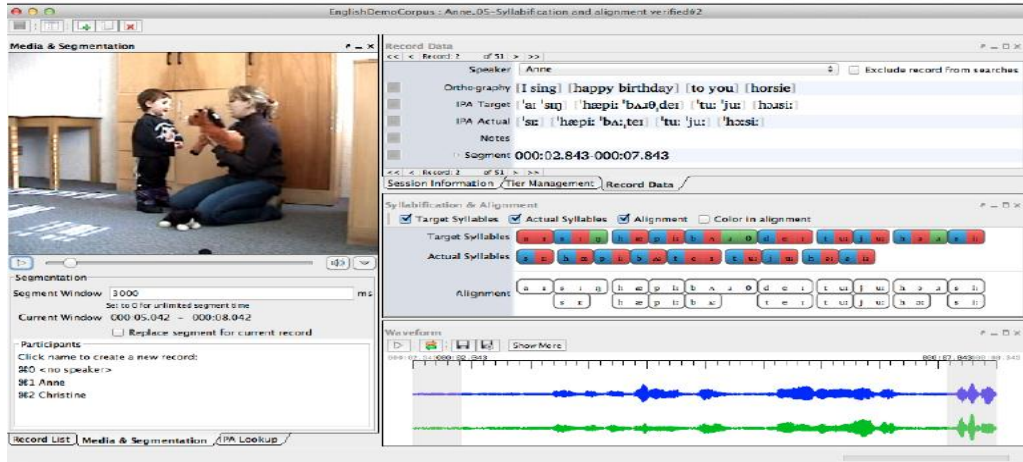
EnglishDemoCorpus : Anne_05-Syllabification and alignment verified#2

Media & Segmentation

Segmentation
Segment Window 3000 ms
Set to 0 for unlimited segment time
Current Window 000:05.042 - 000:08.042
Replace segment for current record

Participants
Click name to create a new record:
⌘0 <no speaker>
⌘1 Anne
⌘2 Christine

Record List | Media & Segmentation | IPA Lookup

Record Data
<< < Record: 2 of 51 > >>
Speaker Anne
Exclude record from searches
Orthography [I sing] [happy birthday] [to you] [horsie]
IPA Target [ˈaɪ ˈsɪŋ] [ˈhæpiː ˈbɜːθˌdeɪ] [ˈtuː ˈjuː] [ˈhɔːsiː]
IPA Actual [ˈsɪ] [ˈhæpiː ˈbʌːˌteɪ] [ˈtuː ˈjuː] [ˈhɔːsiː]
Notes
Segment 000:02.843-000:07.843
<< < Record: 2 of 51 > >>
Session Information | Tier Management | Record Data

Syllabification & Alignment
Target Syllables | Actual Syllables | Alignment | Color in alignment
Target Syllables a ɪ s ɪ ŋ h æ p iː b ɜ ː θ d e ɪ t uː j uː h ɔː s iː
Actual Syllables s ɪ h æ p iː b ʌ ː t e ɪ t uː j uː h ɔː s iː
Alignment a ɪ s ɪ ŋ h æ p iː b ʌ ɜ θ d e ɪ t uː j uː h ɔː s iː
s ɪ h æ p iː b ʌ t e ɪ t uː j uː h ɔː s iː

Waveform
Show More
000:02.843 000:02.843 000:07.843 000:07.843